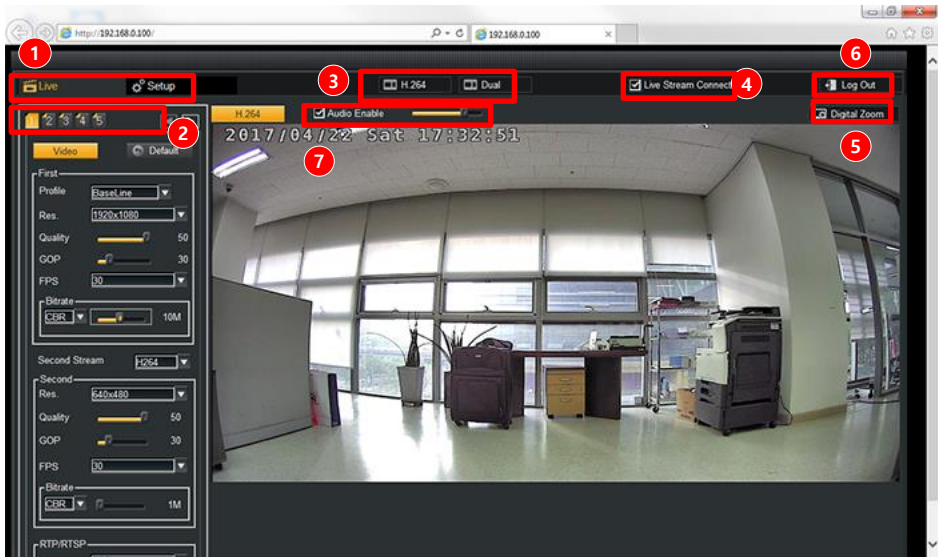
http://192.168.0.100/
192.168.0.100

1
Live
Setup
3
H.264
Dual
Live Stream Connect
4
6
Log Out
1 2 3 4 5
2
H.264
Audio Enable
Digital Zoom
5
2017/04/22 Sat 17:32:51
7
Video
Default
First
Profile
BaseLine
Res.
1920x1080
Quality
50
GOP
30
FPS
30
Bitrate
CBR
10M
Second Stream
H264
Second
Res.
640x480
Quality
50
GOP
30
FPS
30
Bitrate
CBR
1M
RTP/RTSP